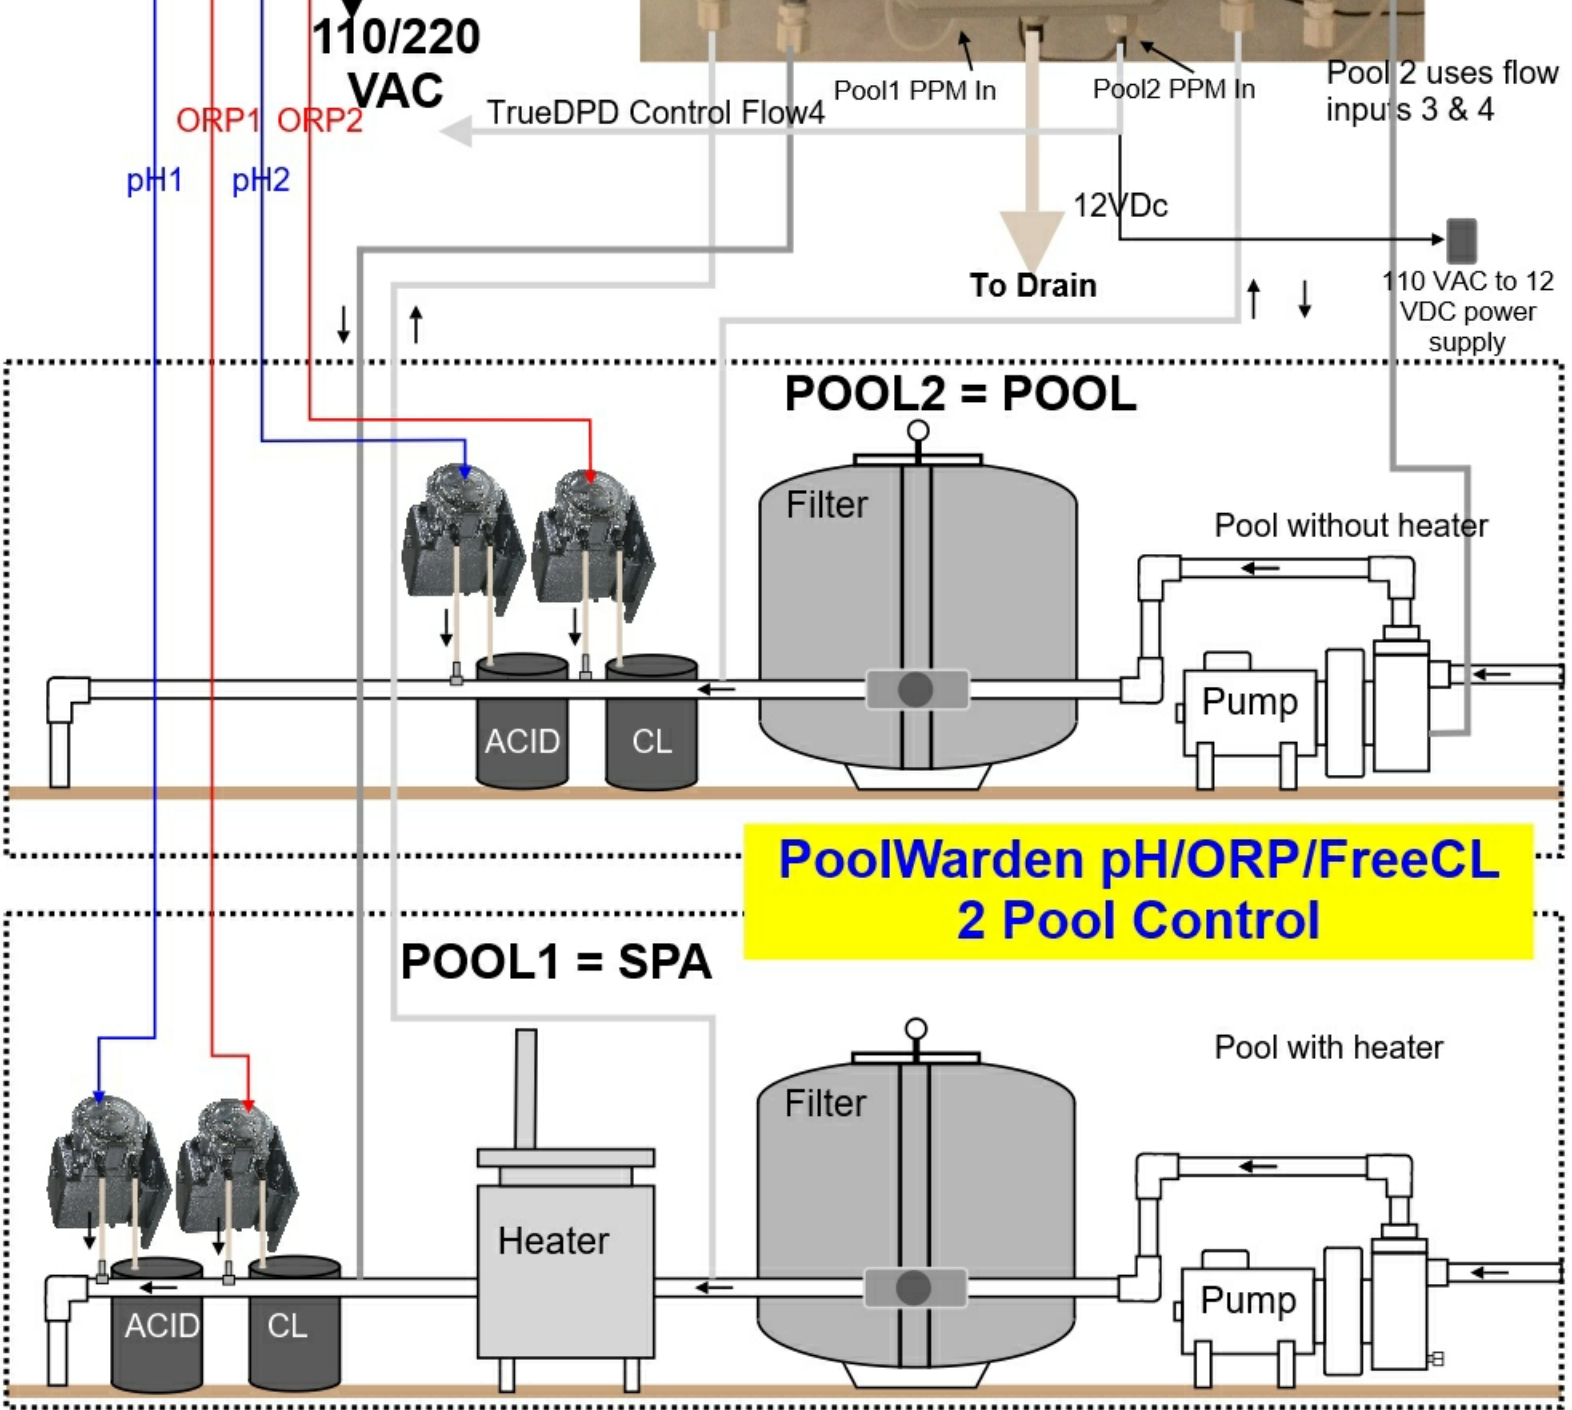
110/220 VAC

ORP1 ORP2

pH1 pH2

TrueDPD Control Flow4

Pool1 PPM In

Pool2 PPM In

Pool 2 uses flow inputs 3 & 4

12VDc

To Drain

110 VAC to 12 VDC power supply

POOL2 = POOL

Filter

Pool without heater

Pump

ACID

CL

PoolWarden pH/ORP/FreeCL
2 Pool Control

POOL1 = SPA

Pool with heater

Filter

Heater

Pump

ACID

CL